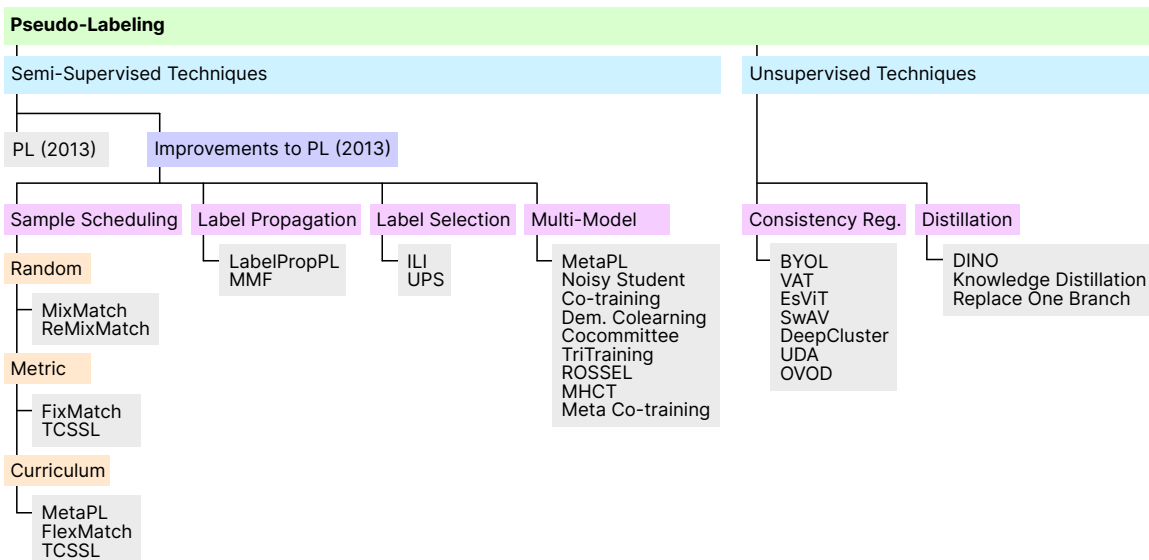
Pseudo-Labeling

Semi-Supervised Techniques

Unsupervised Techniques

PL (2013)

Improvements to PL (2013)

Sample Scheduling

Random

MixMatch
ReMixMatch

Metric

FixMatch
TCSSL

Curriculum

MetaPL
FlexMatch
TCSSL

Label Propagation

LabelPropPL
MMF

Label Selection

ILI
UPS

Multi-Model

MetaPL
Noisy Student
Co-training
Dem. Colearning
Cocommittee
TriTraining
ROSSEL
MHCT
Meta Co-training

Consistency Reg.

BYOL
VAT
EsViT
SwAV
DeepCluster
UDA
OVOD

Distillation

DINO
Knowledge Distillation
Replace One Branch